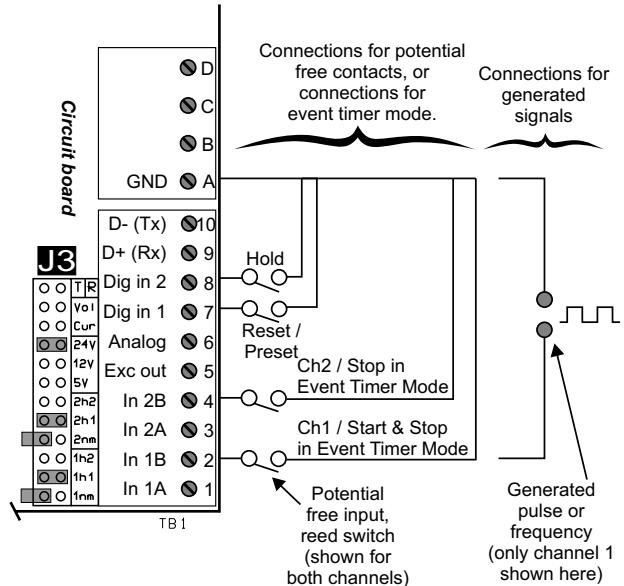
Connections for potential free contacts, or connections for event timer mode.

Connections for generated signals

Circuit board

D
C
B
GND A

D- (Tx) 10
D+ (Rx) 9
Dig in 2 8
Dig in 1 7
Analog 6
Exc out 5
In 2B 4
In 2A 3
In 1B 2
In 1A 1

J3

| T | R |
|---|---|
| Vol | |
| Cur | |
| 24V | |
| 12V | |
| 5V | |
| 2h2 | |
| 2h1 | |
| 2nm | |
| 1h2 | |
| 1h1 | |
| 1nm | |

Hold

Reset / Preset

Ch2 / Stop in Event Timer Mode

Ch1 / Start & Stop in Event Timer Mode

Potential free input, reed switch (shown for both channels)

Generated pulse or frequency (only channel 1 shown here)

TB1